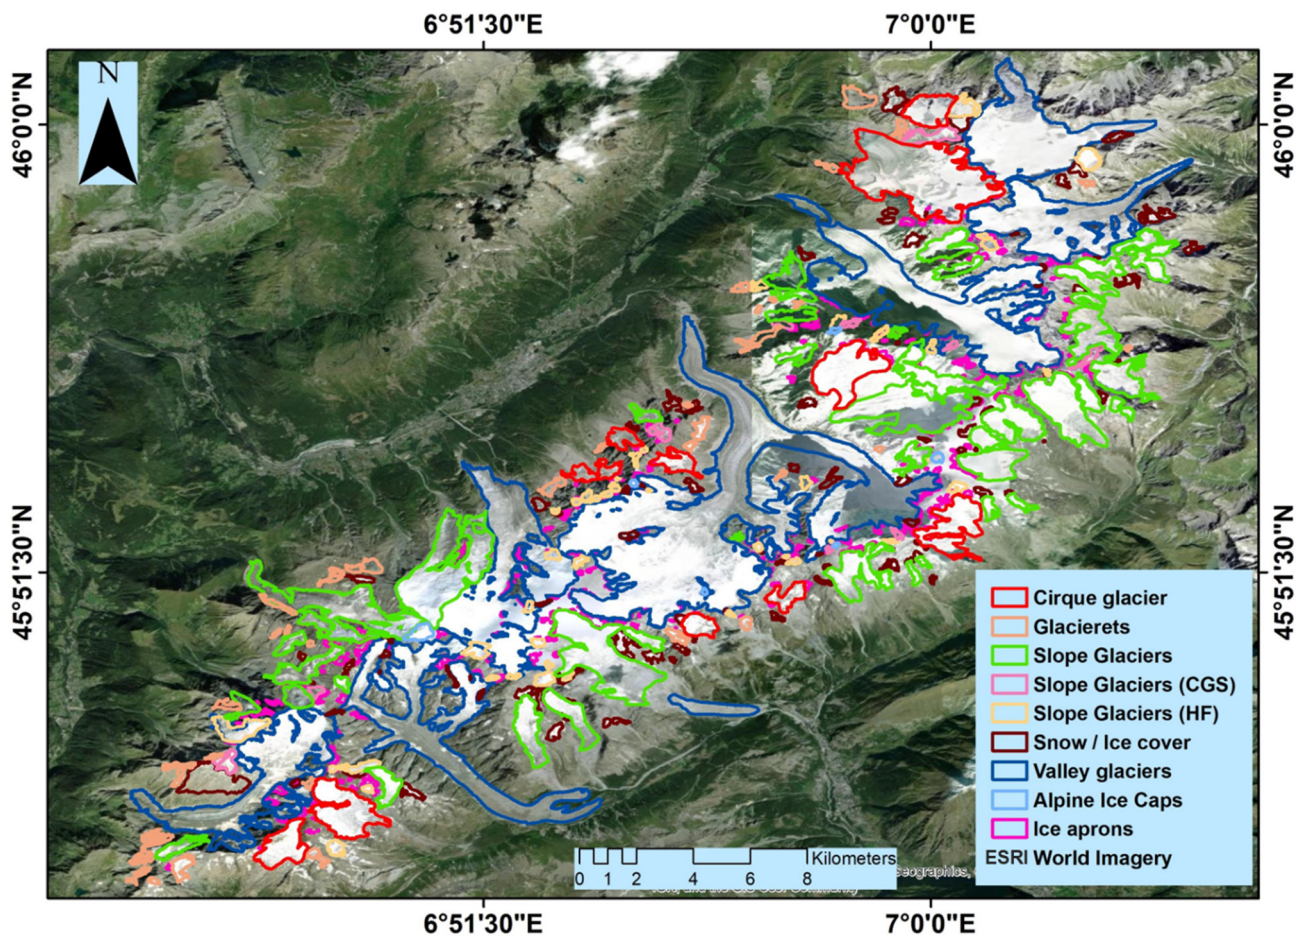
6°51'30"E
7°0'0"E
N
46°0'0"N
46°0'0"N
45°51'30"N
45°51'30"N
Cirque glacier
Glacierets
Slope Glaciers
Slope Glaciers (CGS)
Slope Glaciers (HF)
Snow / Ice cover
Valley glaciers
Alpine Ice Caps
Ice aprons
ESRI World Imagery
0 1 2 4 6 8 Kilometers
6°51'30"E
7°0'0"E